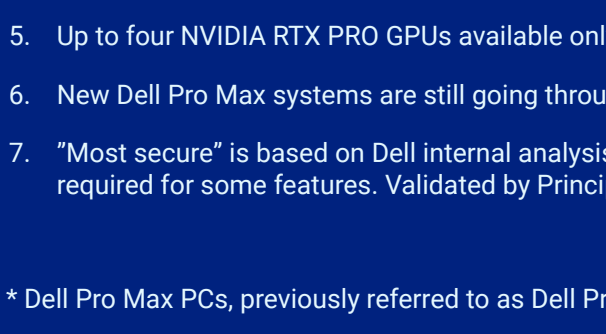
5. Up to four NVIDIA RTX PRO GPUs available onl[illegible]

6. New Dell Pro Max systems are still going throu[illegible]

7. ”Most secure” is based on Dell internal analysis required for some features. Validated by Princi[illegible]

* Dell Pro Max PCs, previously referred to as Dell Pr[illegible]